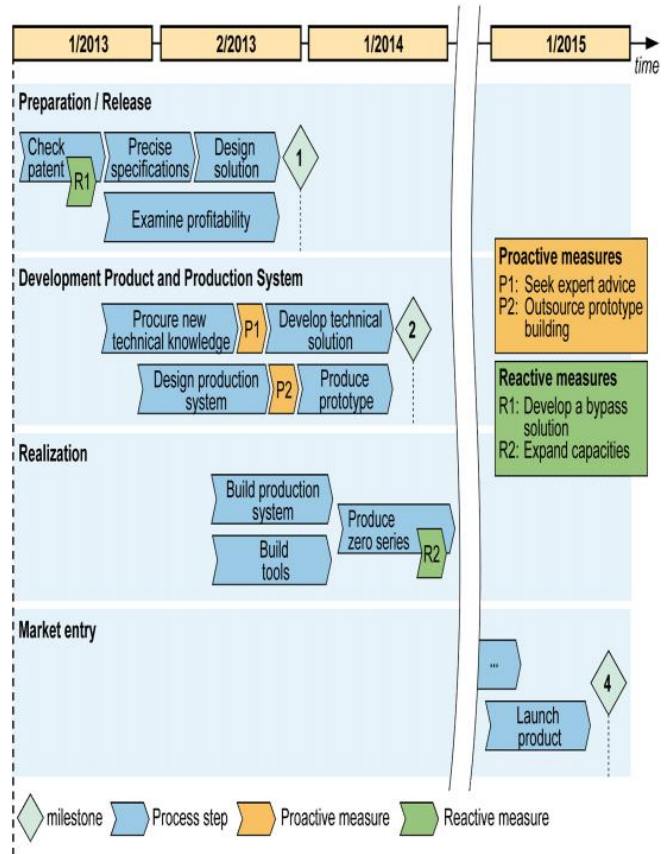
1/2013 | 2/2013 | 1/2014 | 1/2015 | time

Preparation / Release

Check patent
R1
Precise specifications
Design solution
1
Examine profitability

Development Product and Production System

Procure new technical knowledge
P1
Develop technical solution
2
Design production system
P2
Produce prototype

Realization

Build production system
Build tools
Produce zero series
R2

Market entry

...
Launch product
4

Proactive measures
P1: Seek expert advice
P2: Outsource prototype building

Reactive measures
R1: Develop a bypass solution
R2: Expand capacities

milestone
Process step
Proactive measure
Reactive measure